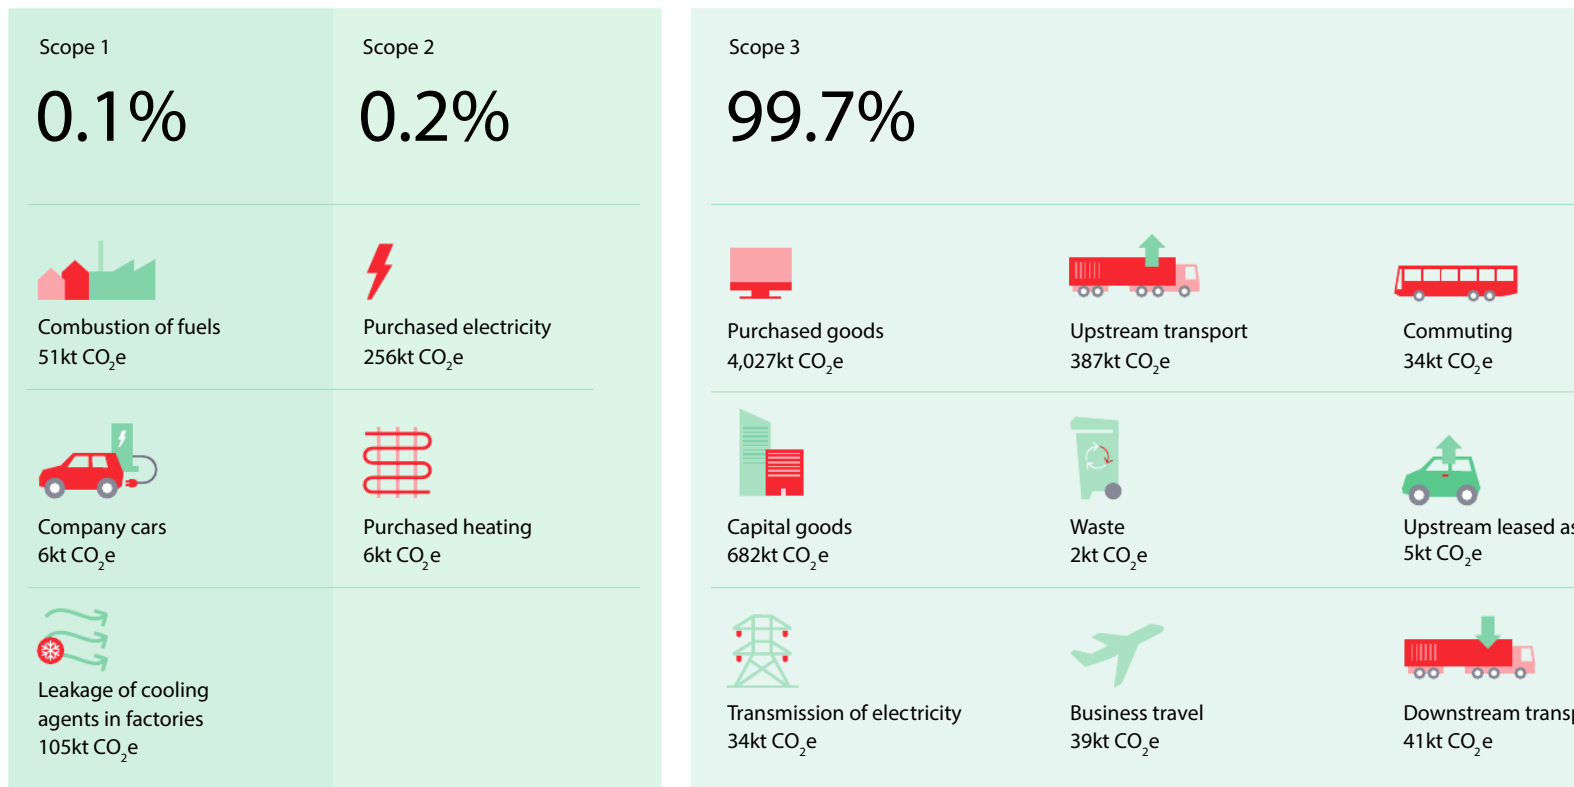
Scope 1

0.1%

Combustion of fuels
51kt $CO_2$e

Company cars
6kt $CO_2$e

Leakage of cooling agents in factories
105kt $CO_2$e

Scope 2

0.2%

Purchased electricity
256kt $CO_2$e

Purchased heating
6kt $CO_2$e

Scope 3

99.7%

Purchased goods
4,027kt $CO_2$e

Upstream transport
387kt $CO_2$e

Commuting
34kt $CO_2$e

Capital goods
682kt $CO_2$e

Waste
2kt $CO_2$e

Upstream leased as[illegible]
5kt $CO_2$e

Transmission of electricity
34kt $CO_2$e

Business travel
39kt $CO_2$e

Downstream trans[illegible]
41kt $CO_2$e